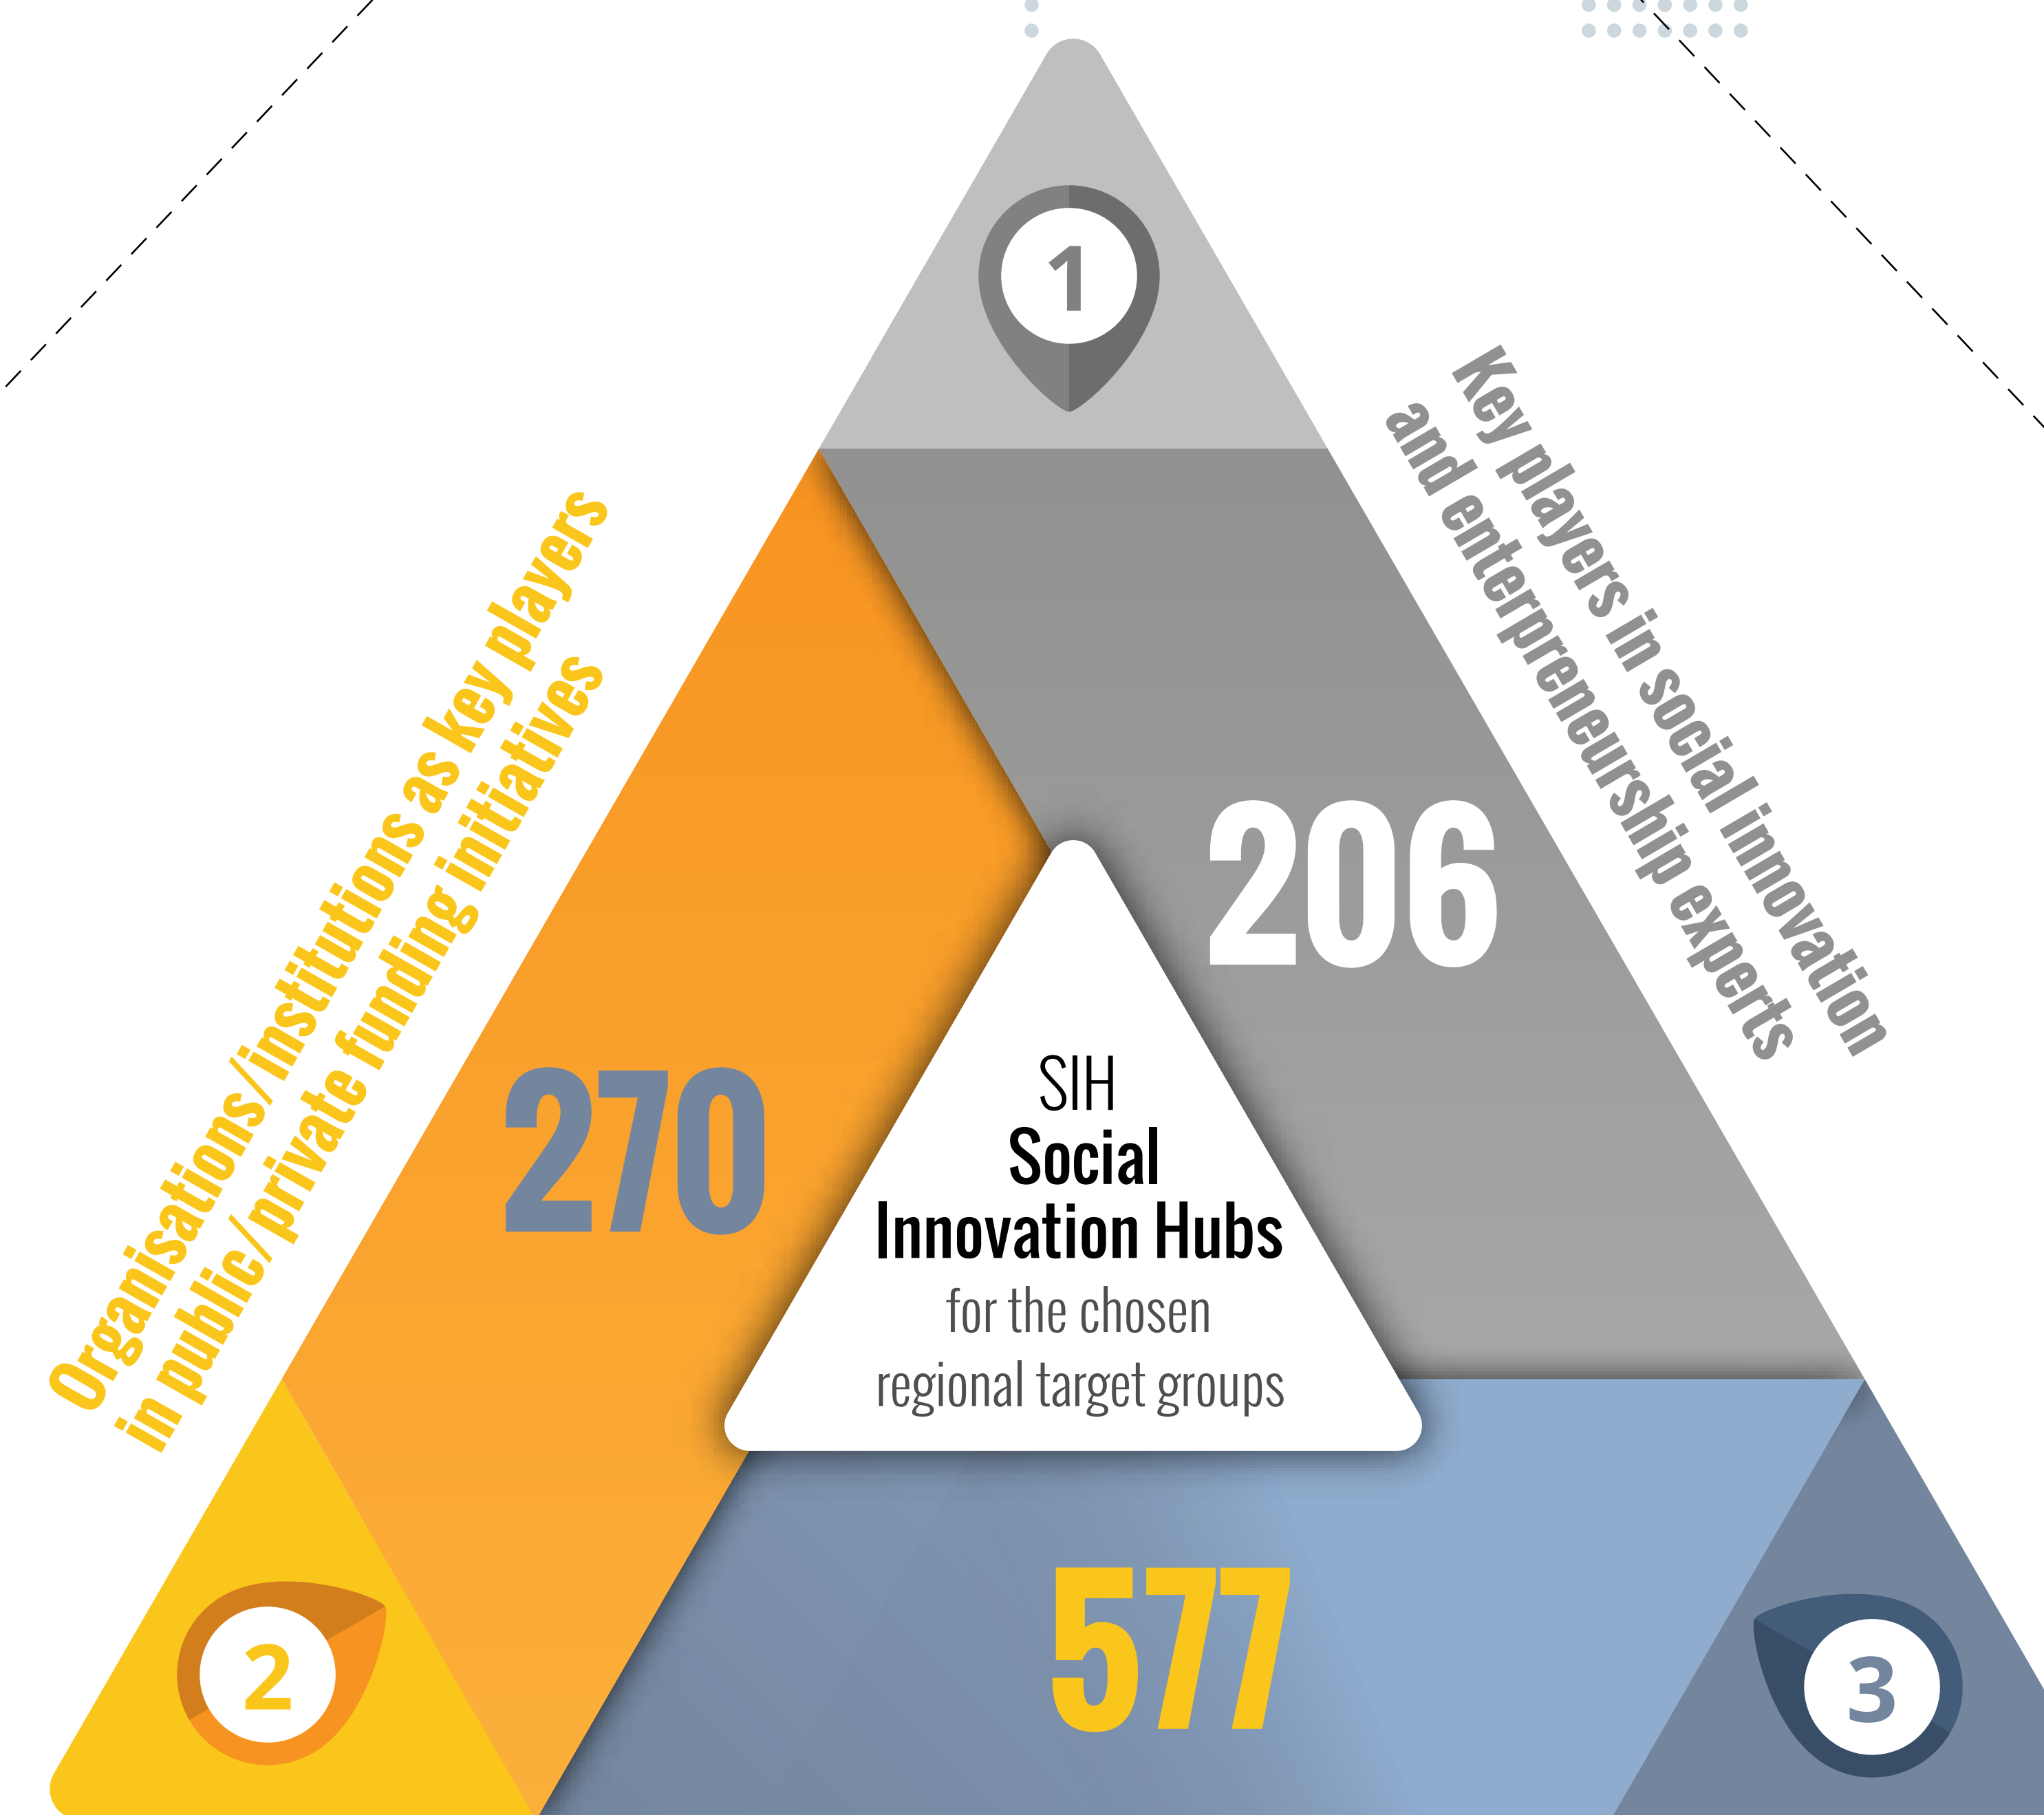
1

Organisations/institutions as key players in public/private funding initiatives

Key players in social innovation and enterpreneurship experts

206

270

SIH
Social Innovation Hubs
for the chosen regional target groups

577

2

3